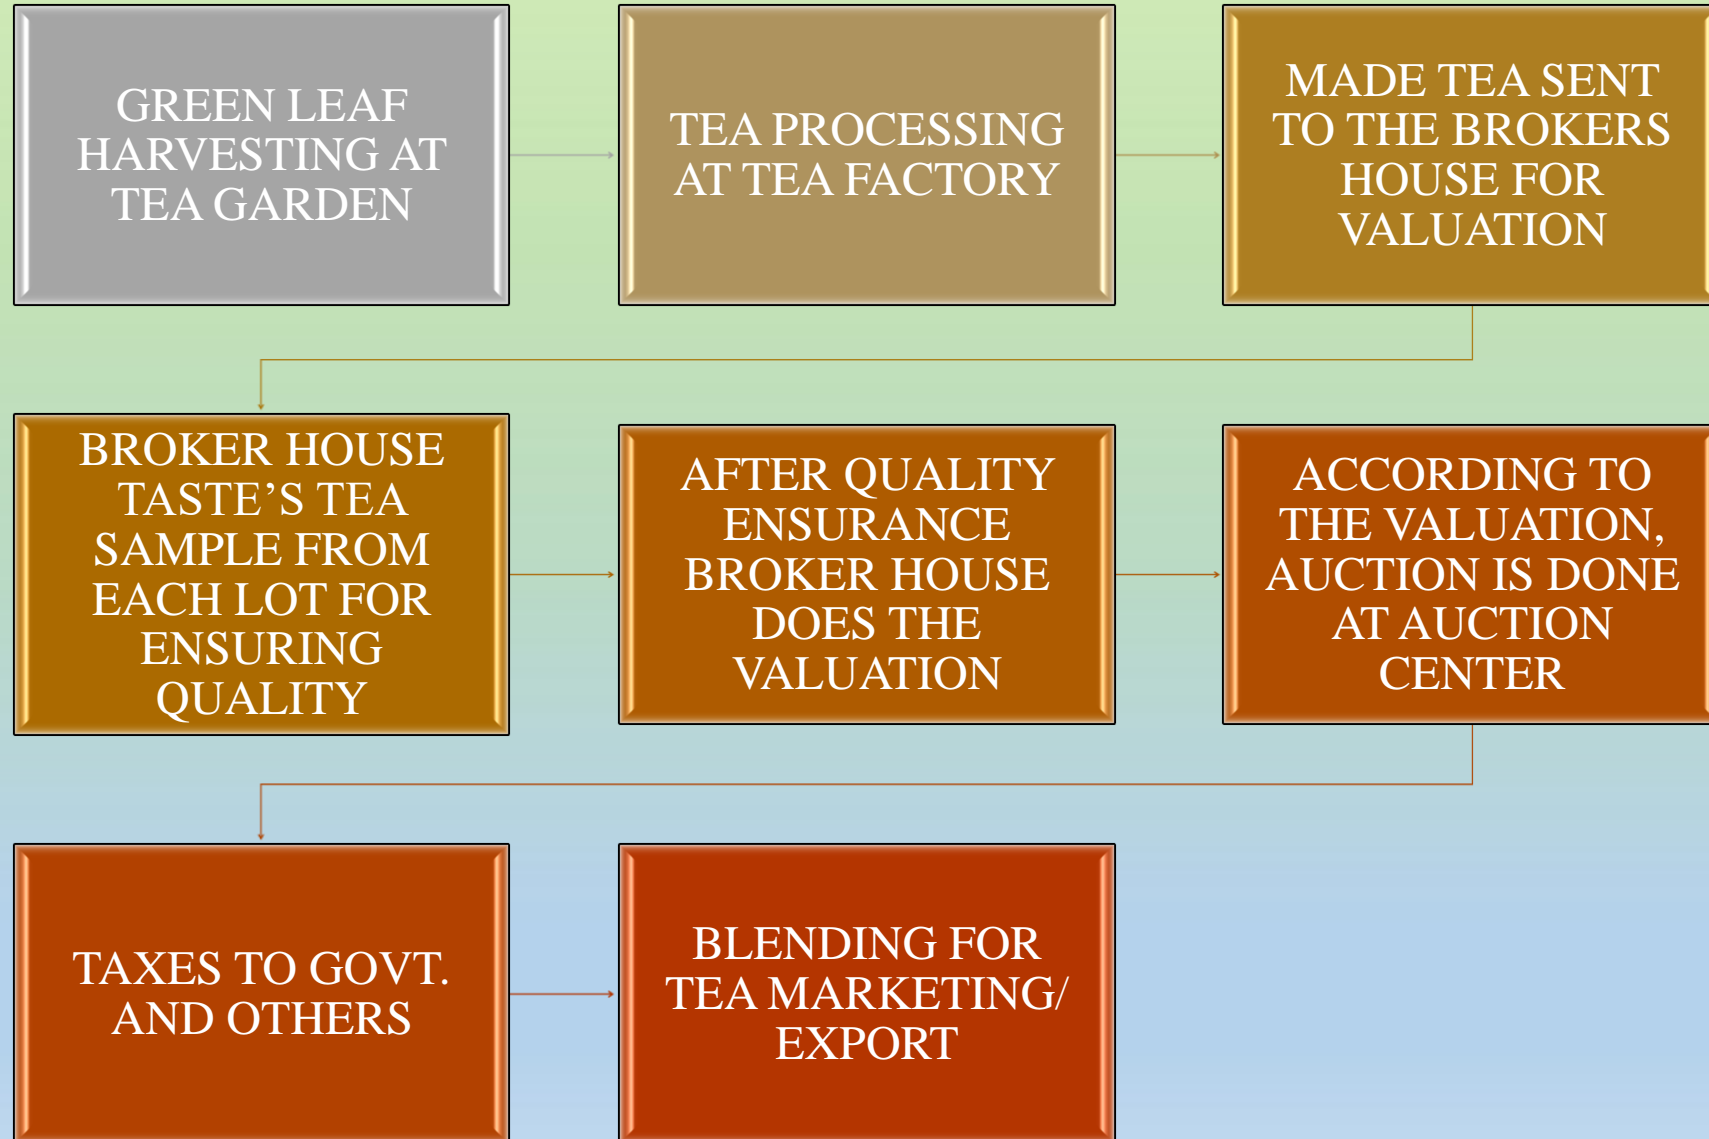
GREEN LEAF HARVESTING AT TEA GARDEN

TEA PROCESSING AT TEA FACTORY

MADE TEA SENT TO THE BROKERS HOUSE FOR VALUATION

BROKER HOUSE TASTE'S TEA SAMPLE FROM EACH LOT FOR ENSURING QUALITY

AFTER QUALITY ENSURANCE BROKER HOUSE DOES THE VALUATION

ACCORDING TO THE VALUATION, AUCTION IS DONE AT AUCTION CENTER

TAXES TO GOVT. AND OTHERS

BLENDING FOR TEA MARKETING/ EXPORT